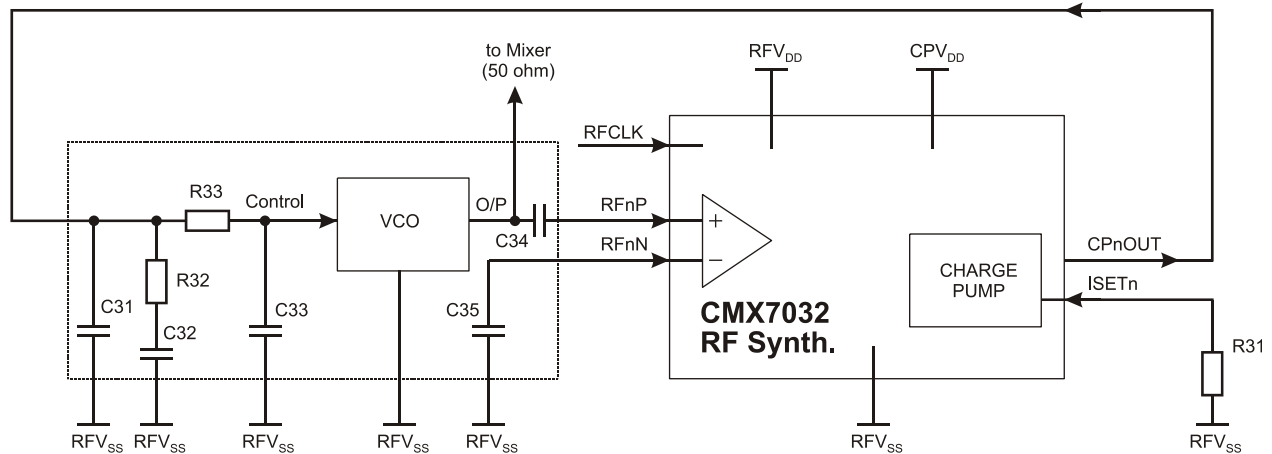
to Mixer
(50 ohm)

$RFV_{DD}$

$CPV_{DD}$

RFCLK

R33

Control

VCO

O/P

RFnP

C34

RFnN

+

−

CHARGE PUMP

CPnOUT

ISETn

C31

R32

C32

C33

C35

CMX7032
RF Synth.

R31

$RFV_{SS}$ $RFV_{SS}$ $RFV_{SS}$ $RFV_{SS}$ $RFV_{SS}$ $RFV_{SS}$ $RFV_{SS}$